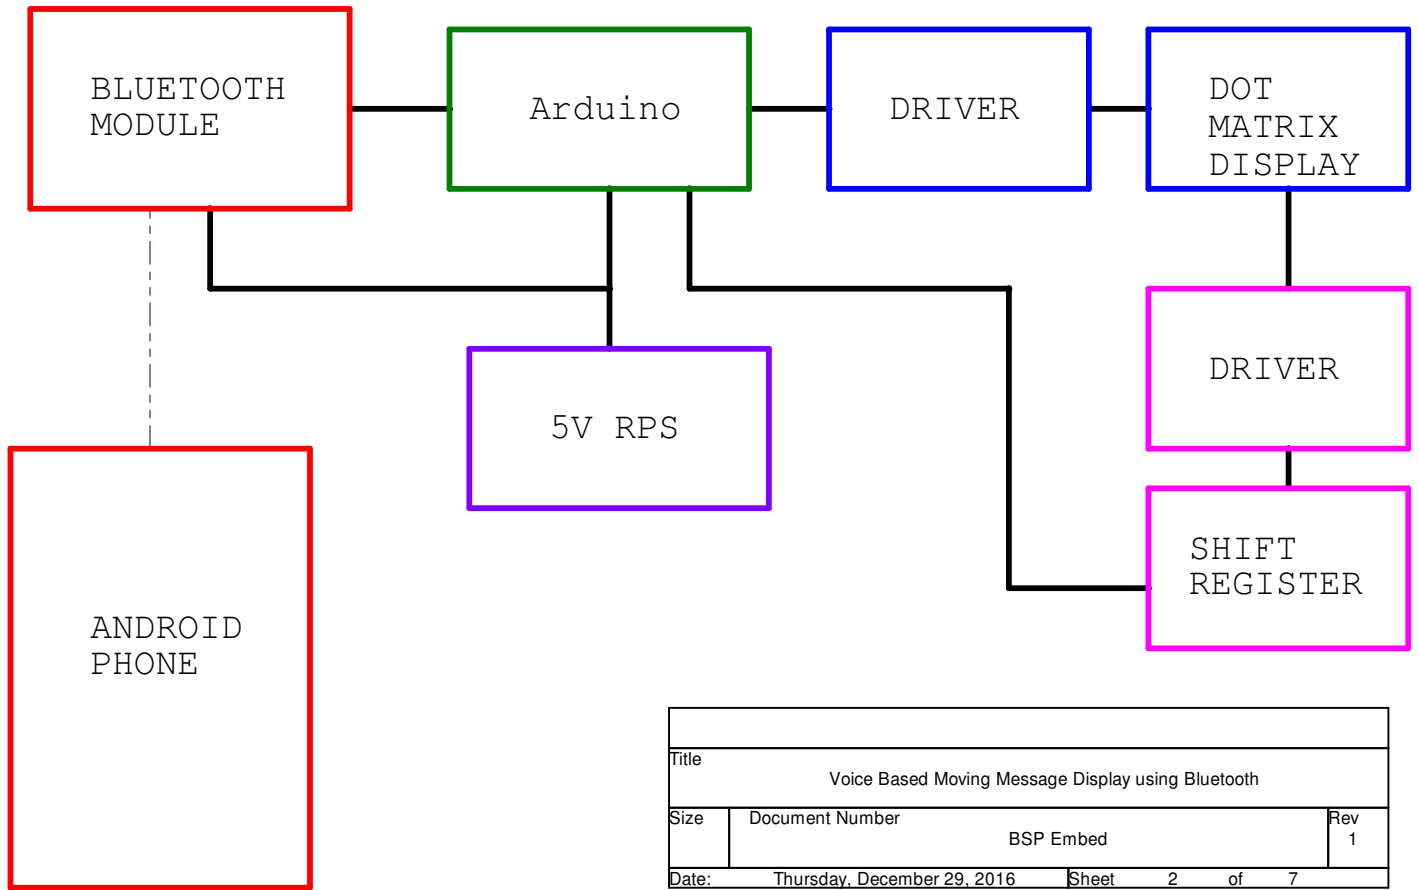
BLUETOOTH MODULE

Arduino

DRIVER

DOT MATRIX DISPLAY

5V RPS

DRIVER

SHIFT REGISTER

ANDROID PHONE

| Title | Voice Based Moving Message Display using Bluetooth | |
|---|---|---|
| Size | Document Number BSP Embed | Rev 1 |
| Date: Thursday, December 29, 2016 | Sheet 2 of 7 | |